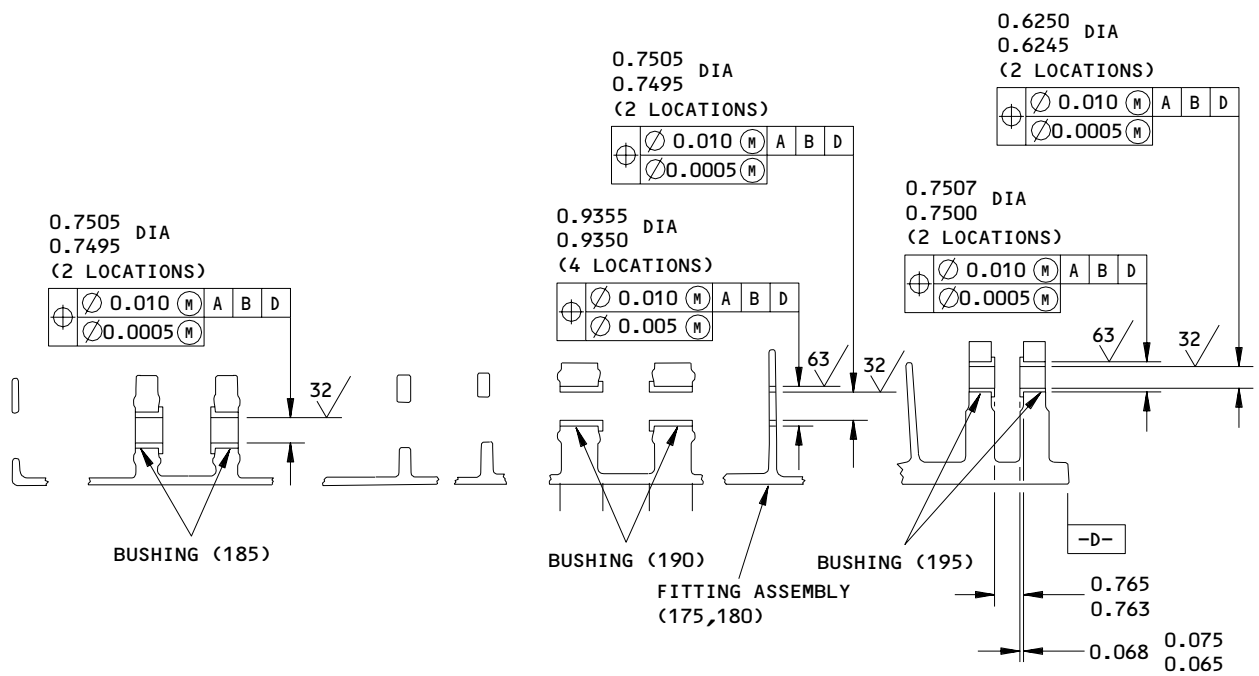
0.6250
0.6245 DIA
(2 LOCATIONS)

| $\oplus$ | $\varnothing$ 0.010 Ⓜ | A | B | D |
|---|---|---|---|---|
| | $\varnothing$0.0005Ⓜ | | | |

0.7505
0.7495 DIA
(2 LOCATIONS)

| $\oplus$ | $\varnothing$ 0.010 Ⓜ | A | B | D |
|---|---|---|---|---|
| | $\varnothing$0.0005Ⓜ | | | |

0.7507
0.7500 DIA
(2 LOCATIONS)

| $\oplus$ | $\varnothing$ 0.010 Ⓜ | A | B | D |
|---|---|---|---|---|
| | $\varnothing$0.0005Ⓜ | | | |

0.9355
0.9350 DIA
(4 LOCATIONS)

| $\oplus$ | $\varnothing$ 0.010 Ⓜ | A | B | D |
|---|---|---|---|---|
| | $\varnothing$ 0.005 Ⓜ | | | |

0.7505
0.7495 DIA
(2 LOCATIONS)

| $\oplus$ | $\varnothing$ 0.010 Ⓜ | A | B | D |
|---|---|---|---|---|
| | $\varnothing$0.0005Ⓜ | | | |

32
63
32
63
32

BUSHING (185)
BUSHING (190)
FITTING ASSEMBLY
(175,180)
BUSHING (195)
-D-
0.765
0.763
0.068
0.075
0.065